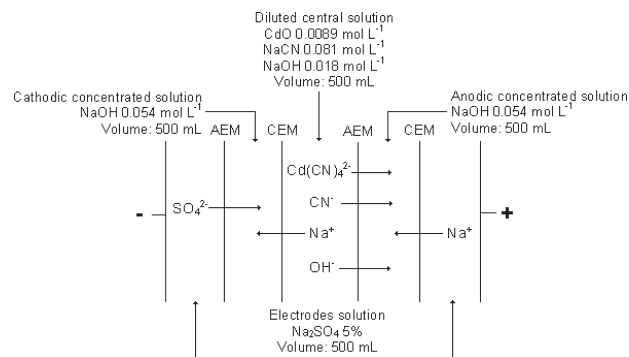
Diluted central solution
CdO 0.0089 mol L$^{-1}$
NaCN 0.081 mol L$^{-1}$
NaOH 0.018 mol L$^{-1}$
Volume: 500 mL

Cathodic concentrated solution
NaOH 0.054 mol L$^{-1}$
Volume: 500 mL

Anodic concentrated solution
NaOH 0.054 mol L$^{-1}$
Volume: 500 mL

AEM CEM AEM CEM

$Cd(CN)_4^{2-}$

-

$SO_4^{2-}$

$CN^-$

$Na^+$

$Na^+$

+

$OH^-$

Electrodes solution
$Na_2SO_4$ 5%
Volume: 500 mL